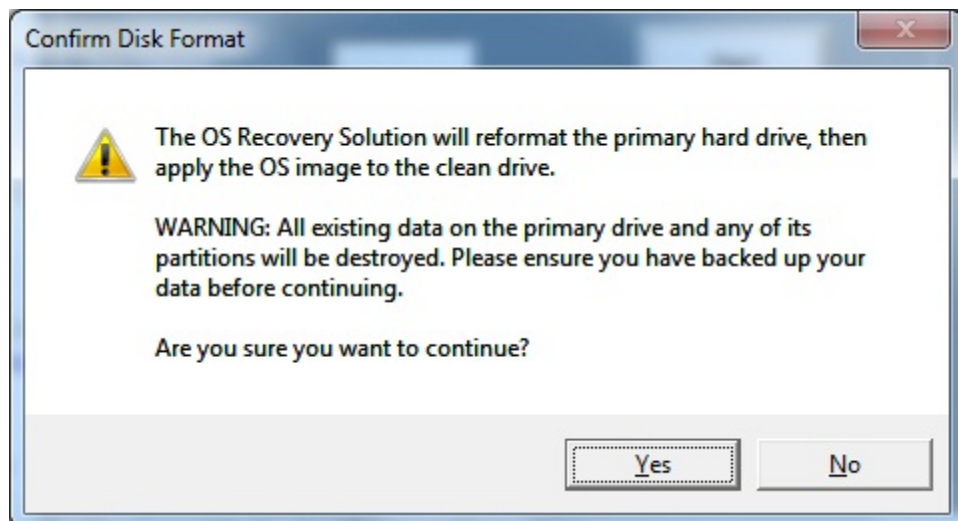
Confirm Disk Format

The OS Recovery Solution will reformat the primary hard drive, then apply the OS image to the clean drive.

WARNING: All existing data on the primary drive and any of its partitions will be destroyed. Please ensure you have backed up your data before continuing.

Are you sure you want to continue?

Yes

No